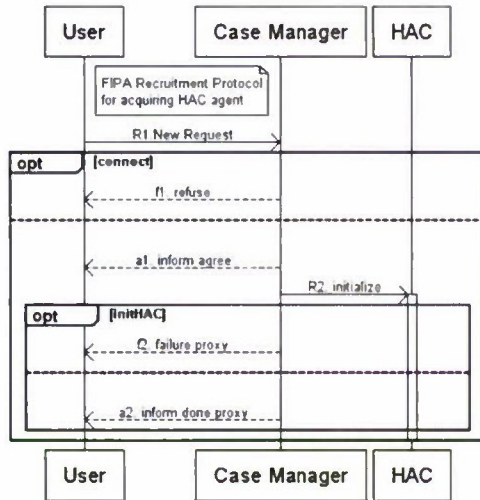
User

Case Manager

HAC

FIPA Recruitment Protocol for acquiring HAC agent

R1 New Request

opt

[connect]

f1 refuse

a1 inform agree

R2 initialize

opt

[InitHAC]

f2 failure proxy

a2 inform done proxy

User

Case Manager

HAC